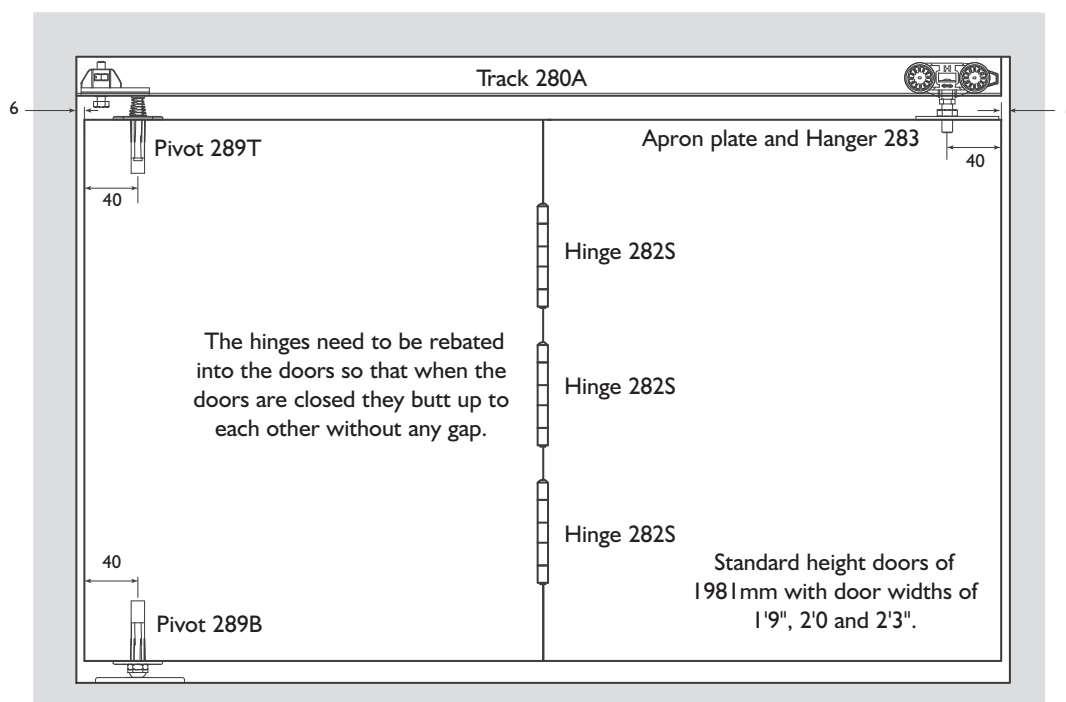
Track 280A

6

Pivot 289T

40

Apron plate and Hanger 283

40

Hinge 282S

The hinges need to be rebated into the doors so that when the doors are closed they butt up to each other without any gap.

Hinge 282S

Hinge 282S

40

Standard height doors of 1981mm with door widths of 1'9", 2'0 and 2'3".

Pivot 289B